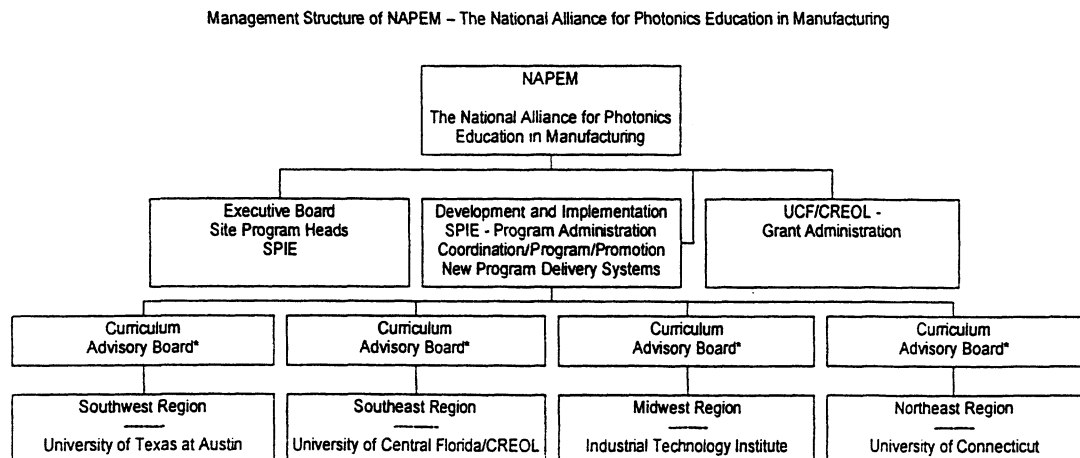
Management Structure of NAPEM – The National Alliance for Photonics Education in Manufacturing

NAPEM

The National Alliance for Photonics Education in Manufacturing

Executive Board
Site Program Heads
SPIE

Development and Implementation
SPIE - Program Administration
Coordination/Program/Promotion
New Program Delivery Systems

UCF/CREOL -
Grant Administration

Curriculum
Advisory Board*

Curriculum
Advisory Board*

Curriculum
Advisory Board*

Curriculum
Advisory Board*

Southwest Region
University of Texas at Austin

Southeast Region
University of Central Florida/CREOL

Midwest Region
Industrial Technology Institute

Northeast Region
University of Connecticut